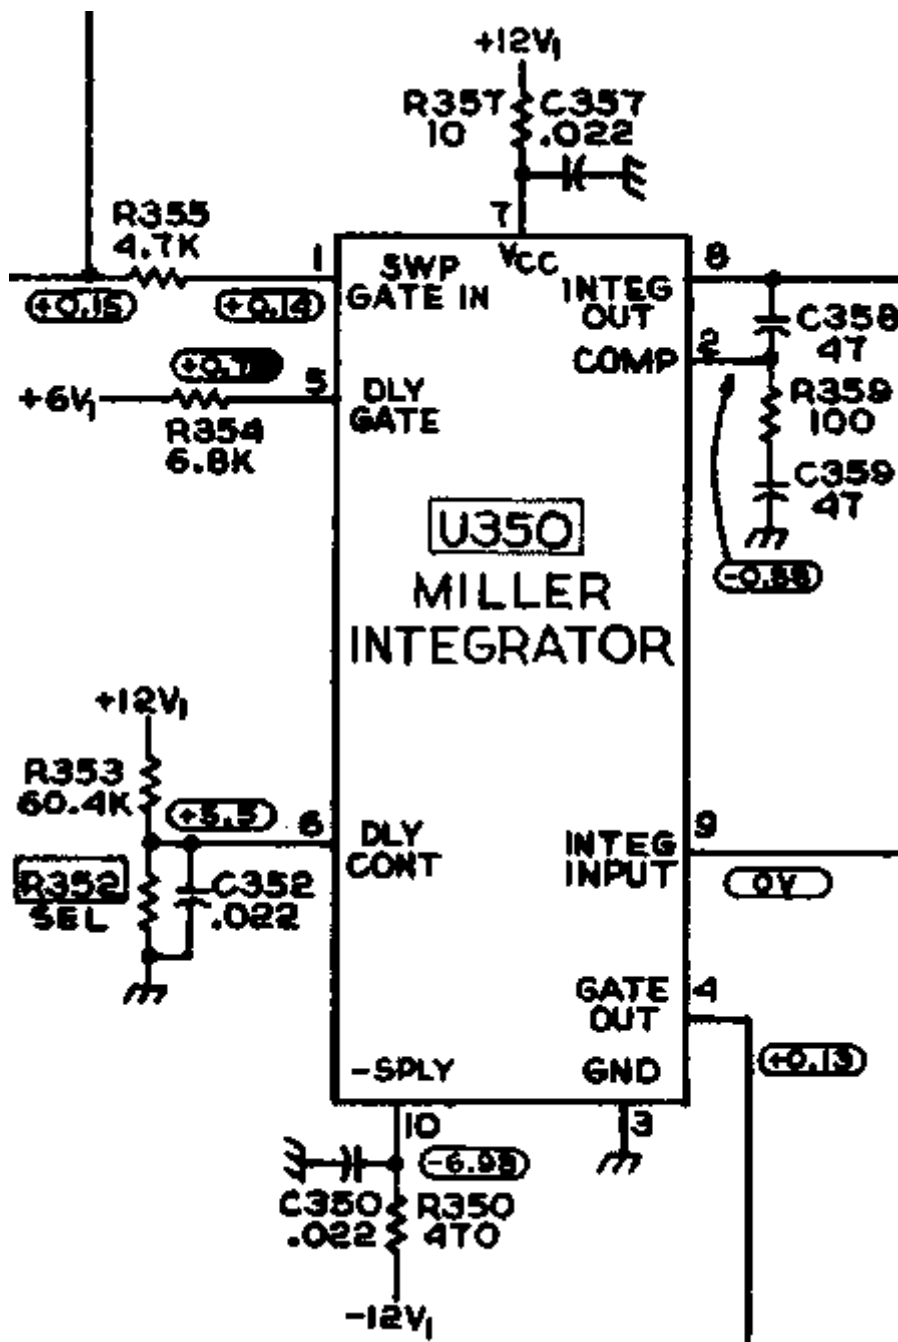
+12V$_1$
R357
10
C357
.022
7
V$_{CC}$
R355
4.7K
1
SWP
GATE IN
+0.15
+0.14
8
INTEG
OUT
C358
47
2
COMP
R359
100
C359
47
+0.7
+6V$_1$
5
DLY
GATE
R354
6.8K
U350
MILLER
INTEGRATOR
-0.88
+12V$_1$
R353
60.4K
+5.5
6
DLY
CONT
9
INTEG
INPUT
0V
R352
SEL
C352
.022
GATE
OUT
4
+0.13
-SPLY
GND
10
3
-6.98
C350
.022
R350
470
-12V$_1$